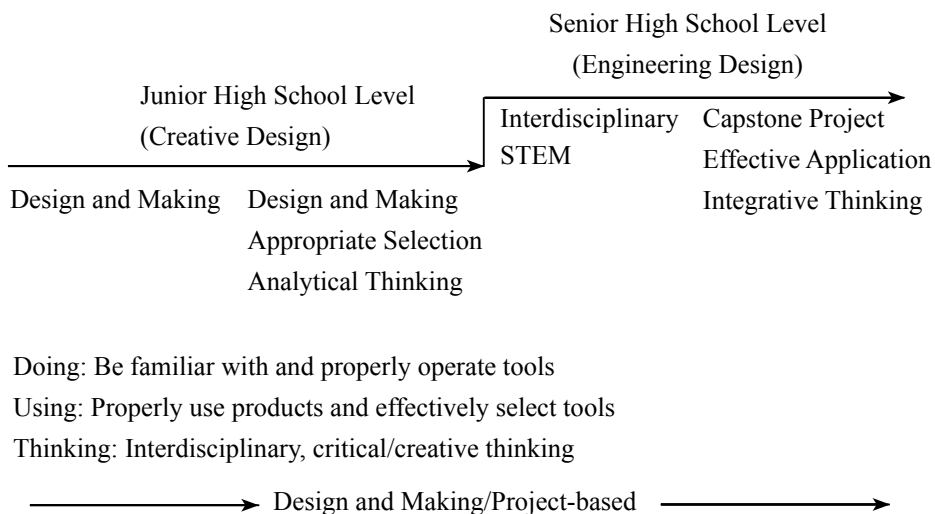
Senior High School Level
(Engineering Design)

Junior High School Level
(Creative Design)

Interdisciplinary
STEM

Capstone Project
Effective Application
Integrative Thinking

Design and Making

Design and Making
Appropriate Selection
Analytical Thinking

Doing: Be familiar with and properly operate tools
Using: Properly use products and effectively select tools
Thinking: Interdisciplinary, critical/creative thinking

Design and Making/Project-based